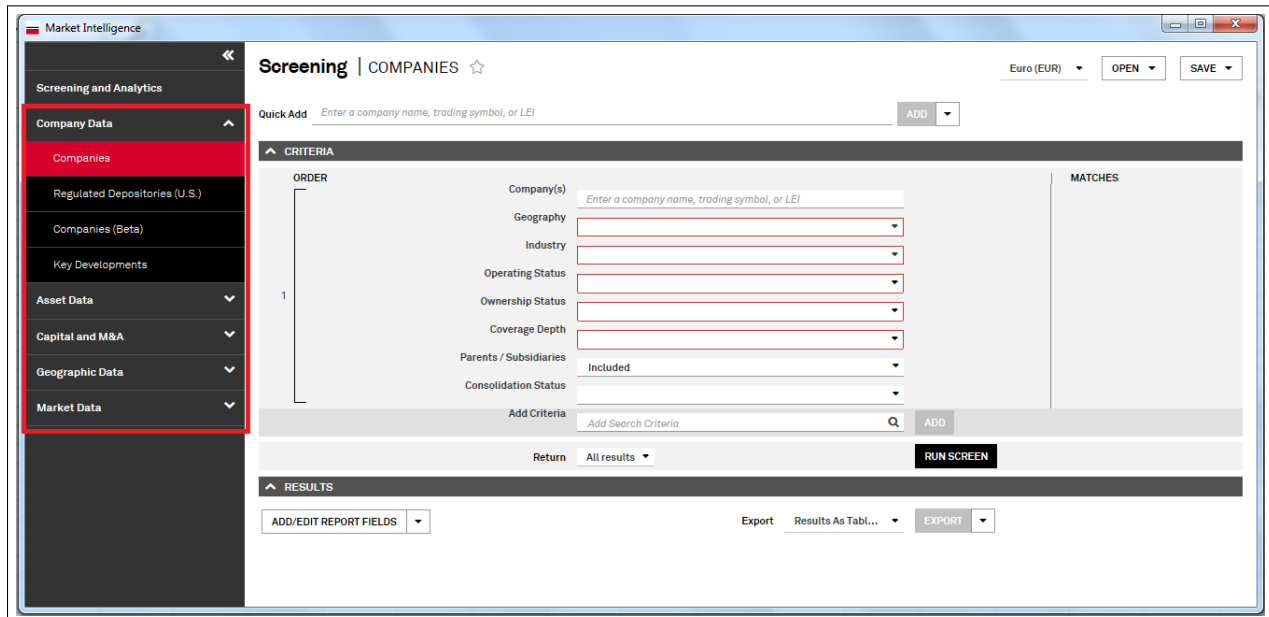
Market Intelligence

Screening and Analytics

Company Data

Companies

Regulated Depositories (U.S.)

Companies (Beta)

Key Developments

Asset Data

Capital and M&A

Geographic Data

Market Data

Screening | COMPANIES

Euro (EUR)

OPEN

SAVE

Quick Add

Enter a company name, trading symbol, or LEI

ADD

CRITERIA

ORDER

MATCHES

Company(s)

Enter a company name, trading symbol, or LEI

Geography

Industry

Operating Status

1

Ownership Status

Coverage Depth

Parents / Subsidiaries

Included

Consolidation Status

Add Criteria

Add Search Criteria

ADD

Return

All results

RUN SCREEN

RESULTS

ADD/EDIT REPORT FIELDS

Export

Results As Tabl...

EXPORT